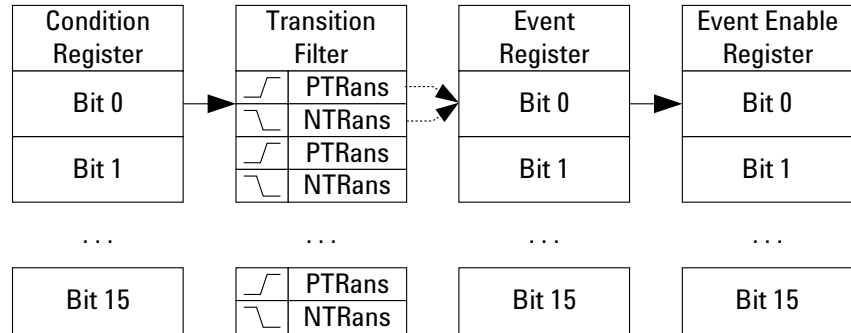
Condition Register

Bit 0

Bit 1

. . .

Bit 15

Transition Filter

PTRans

NTRans

PTRans

NTRans

. . .

PTRans

NTRans

Event Register

Bit 0

Bit 1

. . .

Bit 15

Event Enable Register

Bit 0

Bit 1

. . .

Bit 15